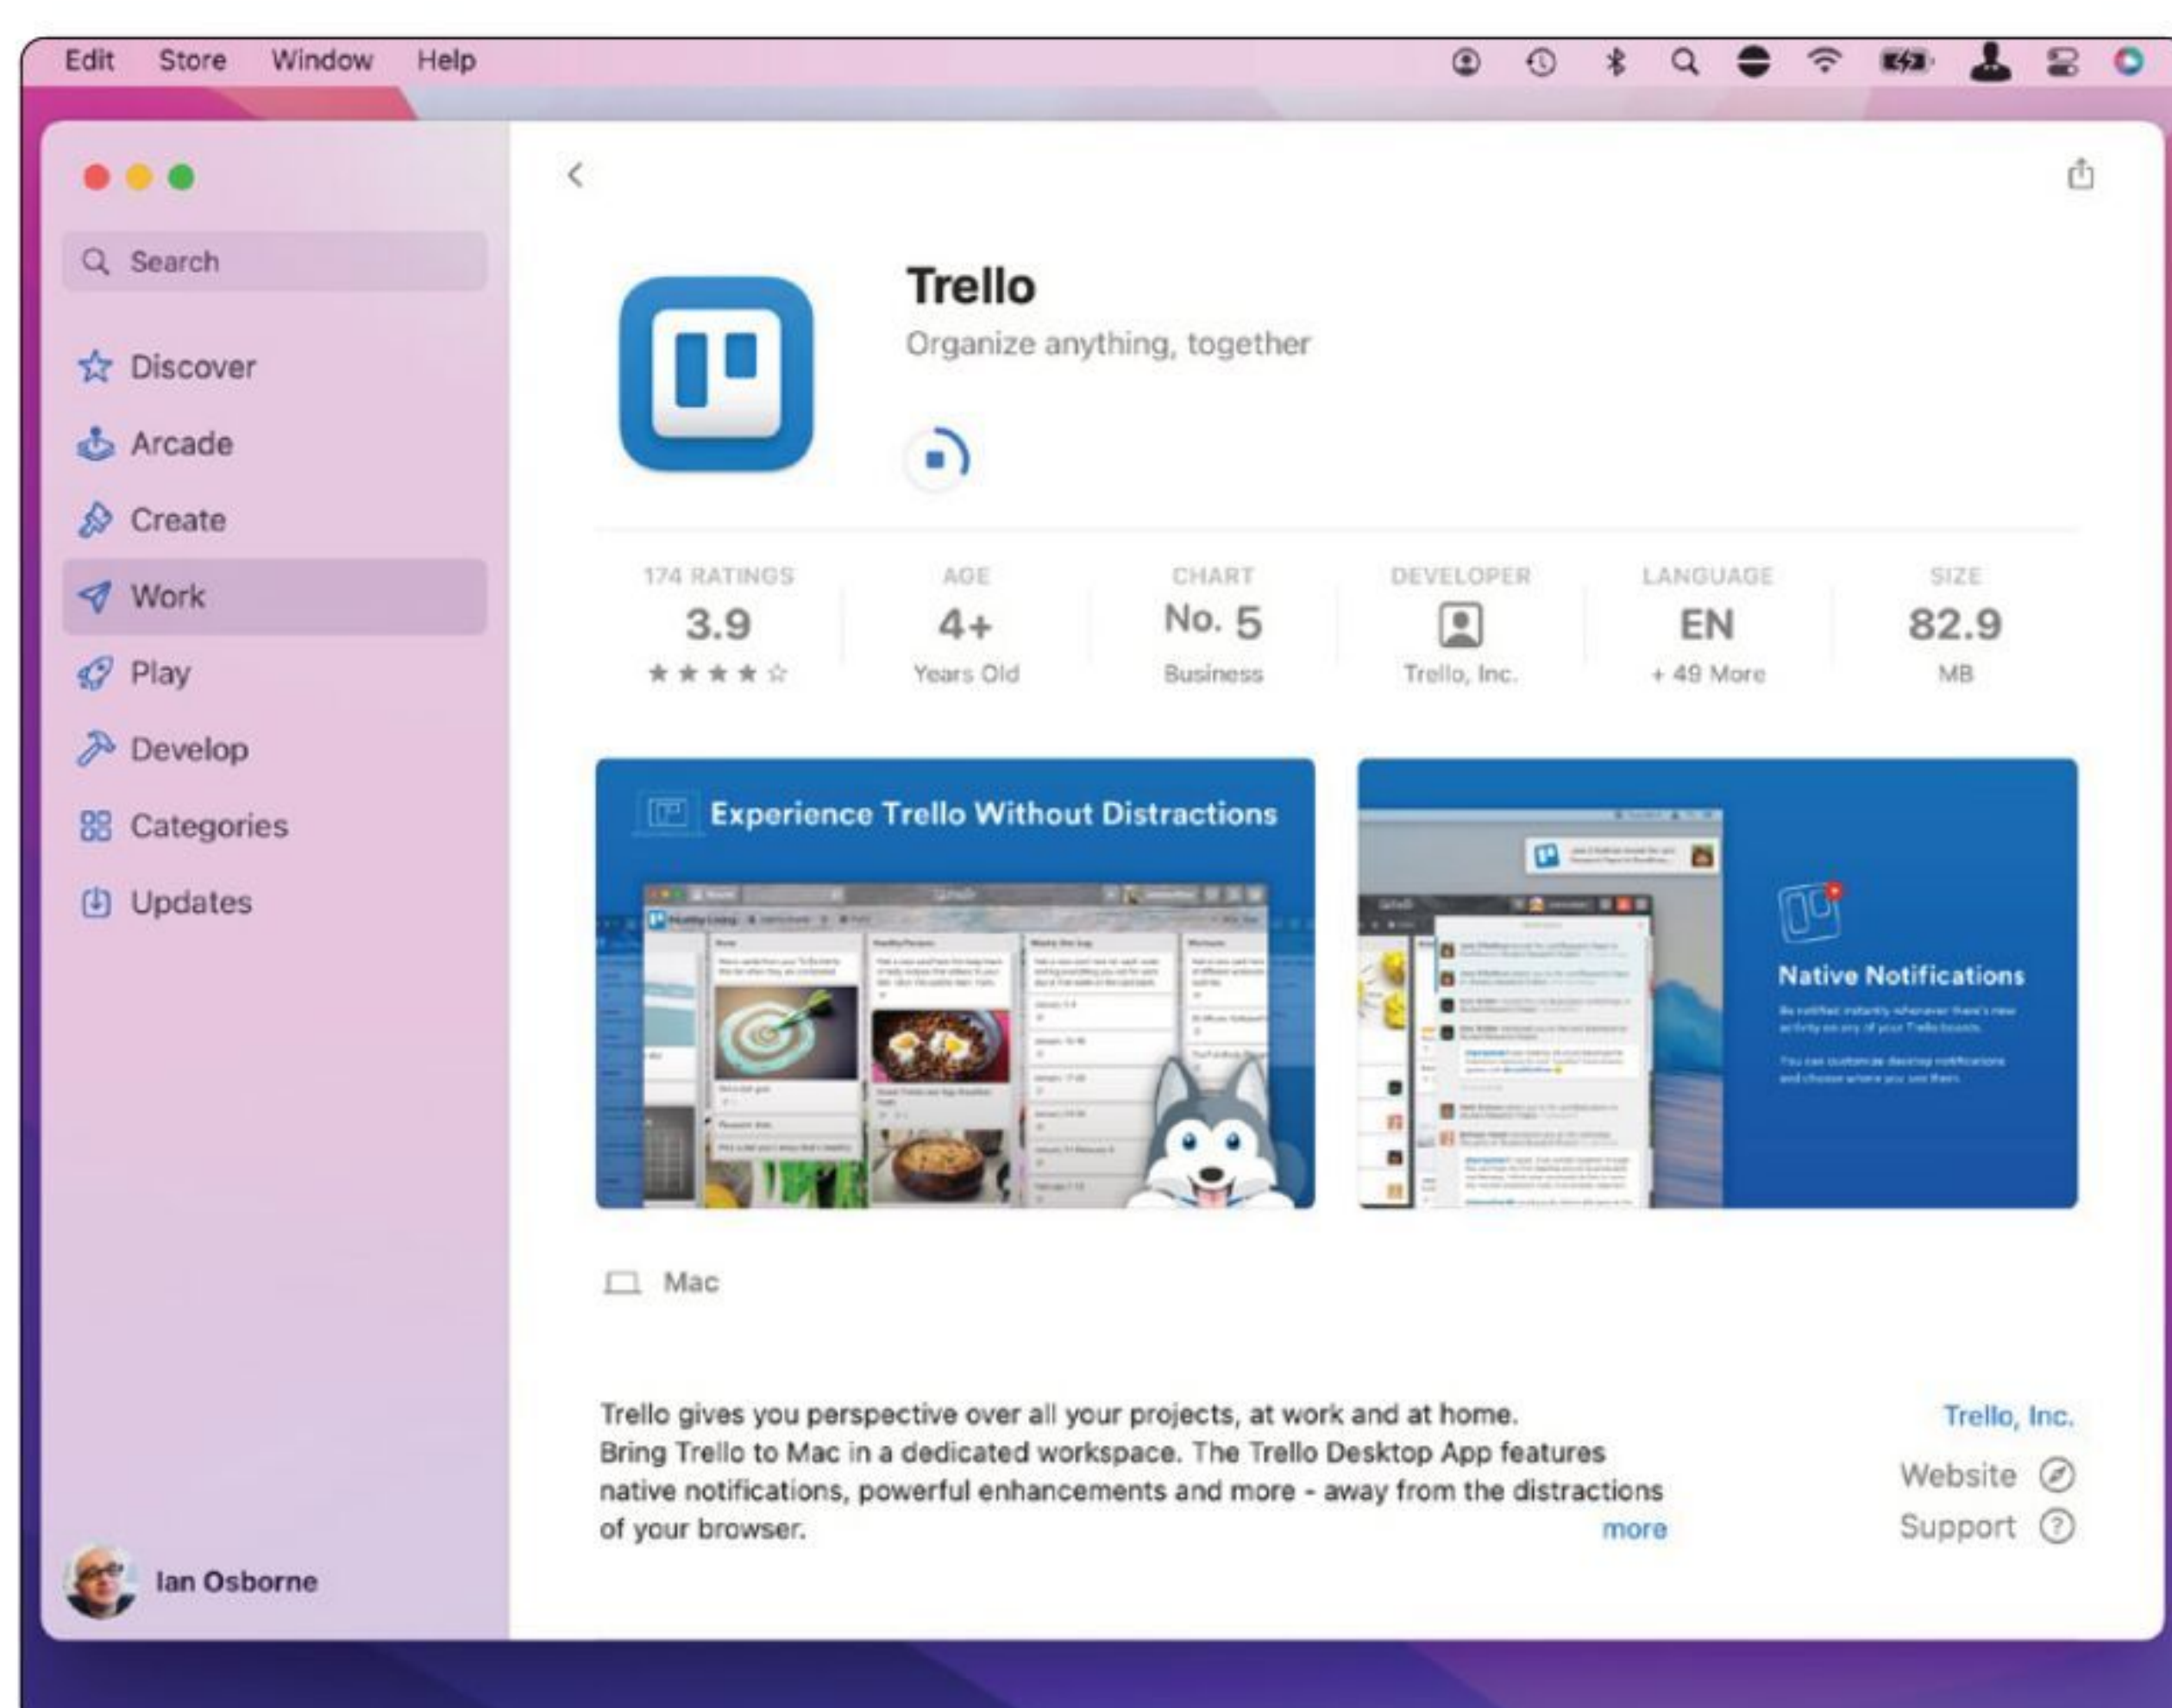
Edit Store Window Help

Search

Discover
Arcade
Create
Work
Play
Develop
Categories
Updates

Ian Osborne

Trello
Organize anything, together

| 174 RATINGS | AGE | CHART | DEVELOPER | LANGUAGE | SIZE |
|---|---|---|---|---|---|
| 3.9 | 4+ | No. 5 | | EN | 82.9 |
| ★★★★☆ | Years Old | Business | Trello, Inc. | + 49 More | MB |

Experience Trello Without Distractions

Native Notifications

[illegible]

Mac

Trello gives you perspective over all your projects, at work and at home.
Bring Trello to Mac in a dedicated workspace. The Trello Desktop App features native notifications, powerful enhancements and more - away from the distractions of your browser.
more

Trello, Inc.
Website
Support